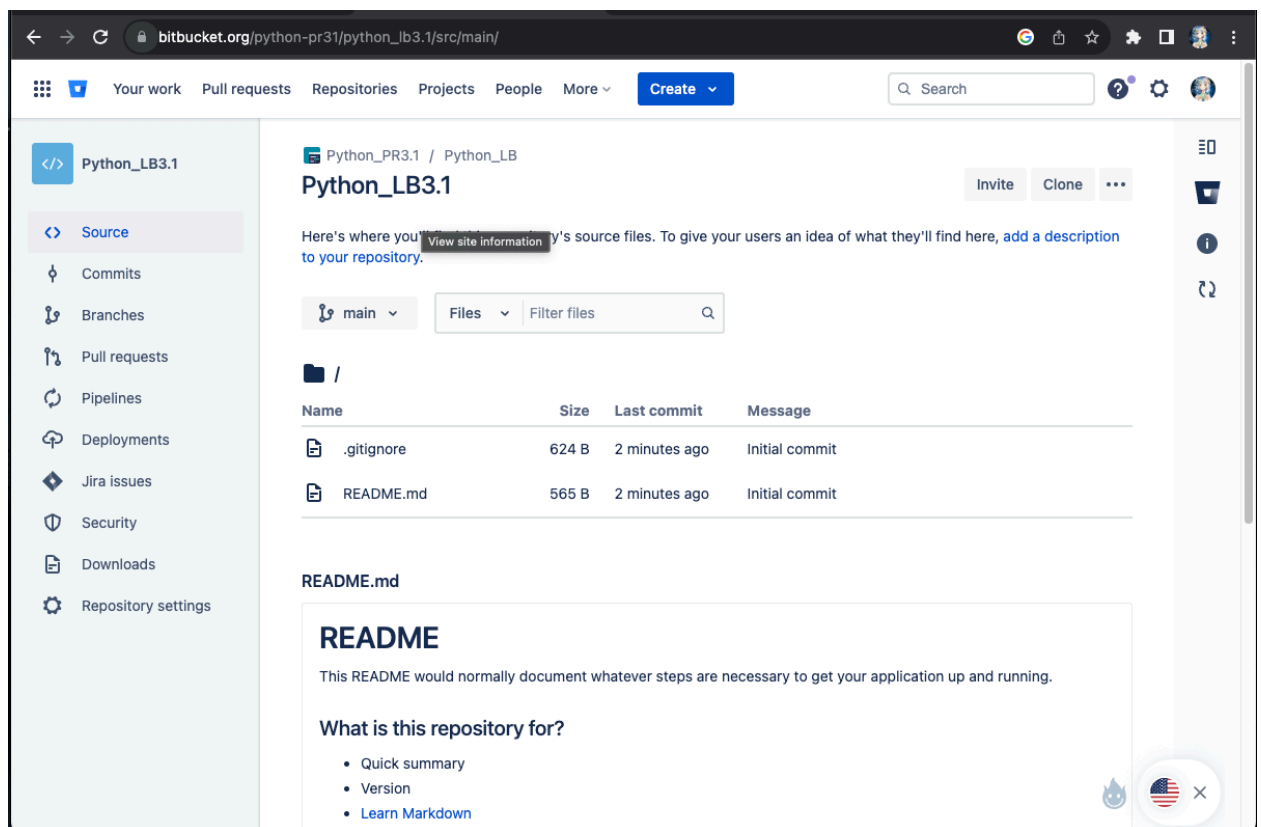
bitbucket.org/python-pr31/python_lb3.1/src/main/

Your work Pull requests Repositories Projects People More Create

Search

Python_LB3.1

Source
Commits
Branches
Pull requests
Pipelines
Deployments
Jira issues
Security
Downloads
Repository settings

Python_PR3.1 / Python_LB

Python_LB3.1

Invite Clone •••

Here's where you'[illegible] View site information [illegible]y's source files. To give your users an idea of what they'll find here, add a description to your repository.

main Files Filter files

/

| Name | Size | Last commit | Message |
|---|---|---|---|
| .gitignore | 624 B | 2 minutes ago | Initial commit |
| README.md | 565 B | 2 minutes ago | Initial commit |

README.md

README

This README would normally document whatever steps are necessary to get your application up and running.

What is this repository for?

- Quick summary
- Version
- Learn Markdown